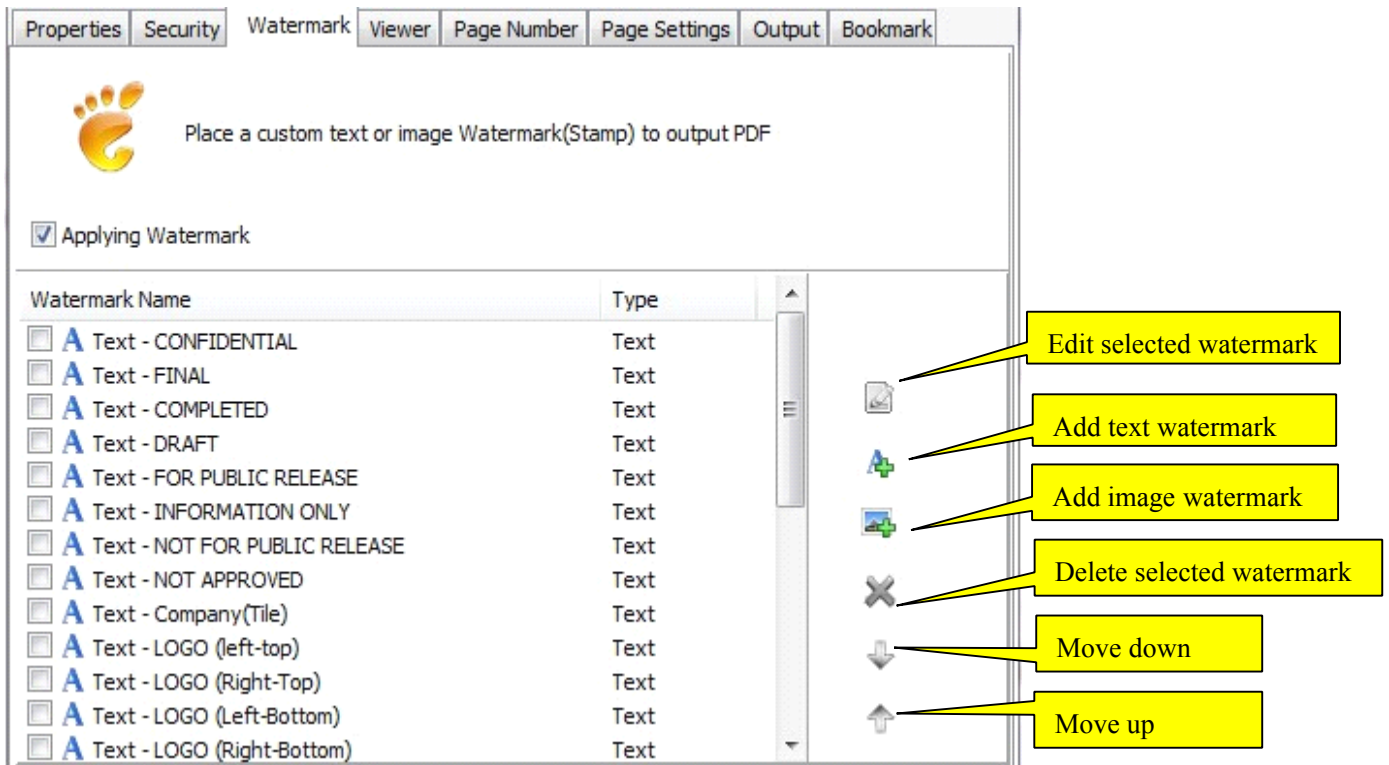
Properties | Security | Watermark | Viewer | Page Number | Page Settings | Output | Bookmark

Place a custom text or image Watermark(Stamp) to output PDF

Applying Watermark

| Watermark Name | Type |
|---|---|
| Text - CONFIDENTIAL | Text |
| Text - FINAL | Text |
| Text - COMPLETED | Text |
| Text - DRAFT | Text |
| Text - FOR PUBLIC RELEASE | Text |
| Text - INFORMATION ONLY | Text |
| Text - NOT FOR PUBLIC RELEASE | Text |
| Text - NOT APPROVED | Text |
| Text - Company(Tile) | Text |
| Text - LOGO (left-top) | Text |
| Text - LOGO (Right-Top) | Text |
| Text - LOGO (Left-Bottom) | Text |
| Text - LOGO (Right-Bottom) | Text |

Edit selected watermark

Add text watermark

Add image watermark

Delete selected watermark

Move down

Move up